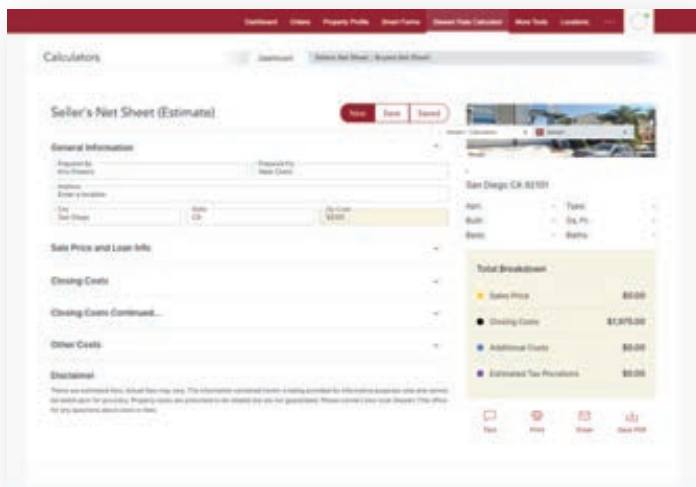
Dashboard Orders Property Profile Smart Forms Closed Rate Calculator More Tools Locations

Calculators

Dashboard Sellers Net Sheet - Buyers Net Sheet

Seller's Net Sheet (Estimate)

New Save Saved

General Information

Prepared By
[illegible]

Prepared For
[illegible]

Address
Enter a location

City
San Diego

State
CA

Zip Code
92101

Sale Price and Loan Info

Closing Costs

Closing Costs Continued...

Other Costs

Disclaimer

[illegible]

San Diego CA 92101

Apn
Type
Built
Sq. Ft.
Beds
Baths

Total Breakdown

Sales Price $0.00

Closing Costs $1,975.00

Additional Costs $0.00

Estimated Tax Prorations $0.00

Text Print Email Save PDF